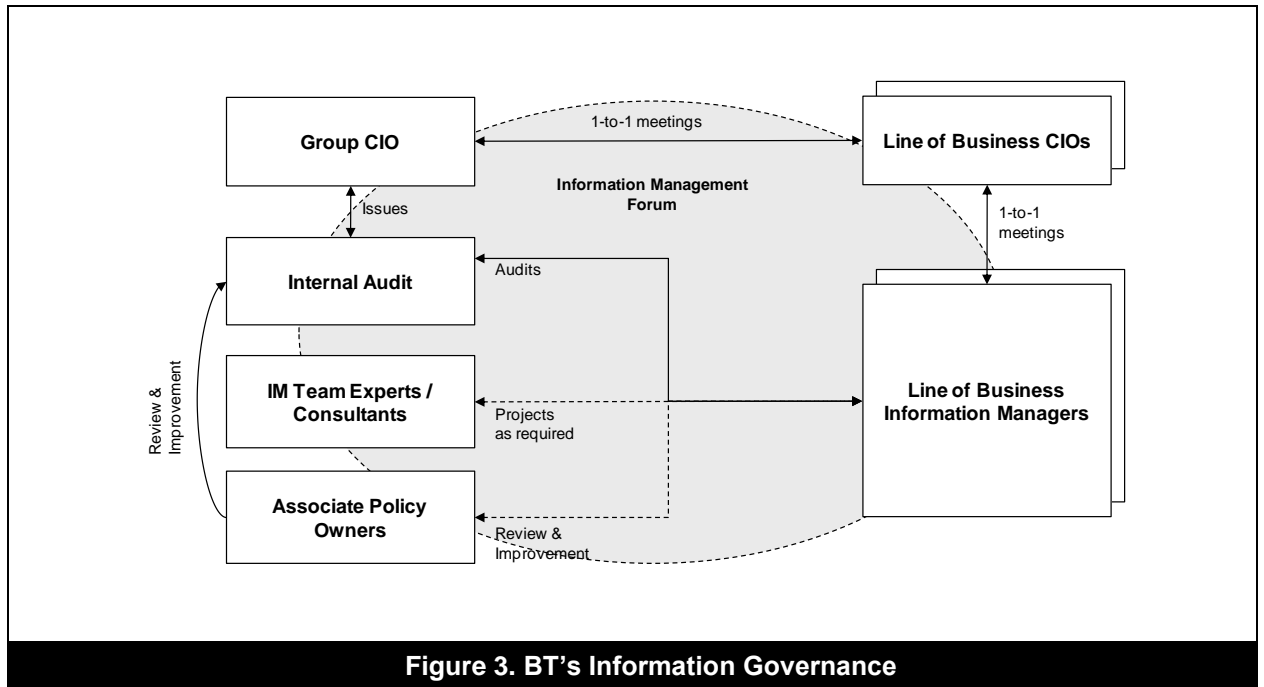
Group CIO

1-to-1 meetings

Line of Business CIOs

Information Management Forum

Issues

1-to-1 meetings

Internal Audit

Audits

IM Team Experts / Consultants

Projects as required

Line of Business Information Managers

Review & Improvement

Associate Policy Owners

Review & Improvement

Figure 3. BT's Information Governance